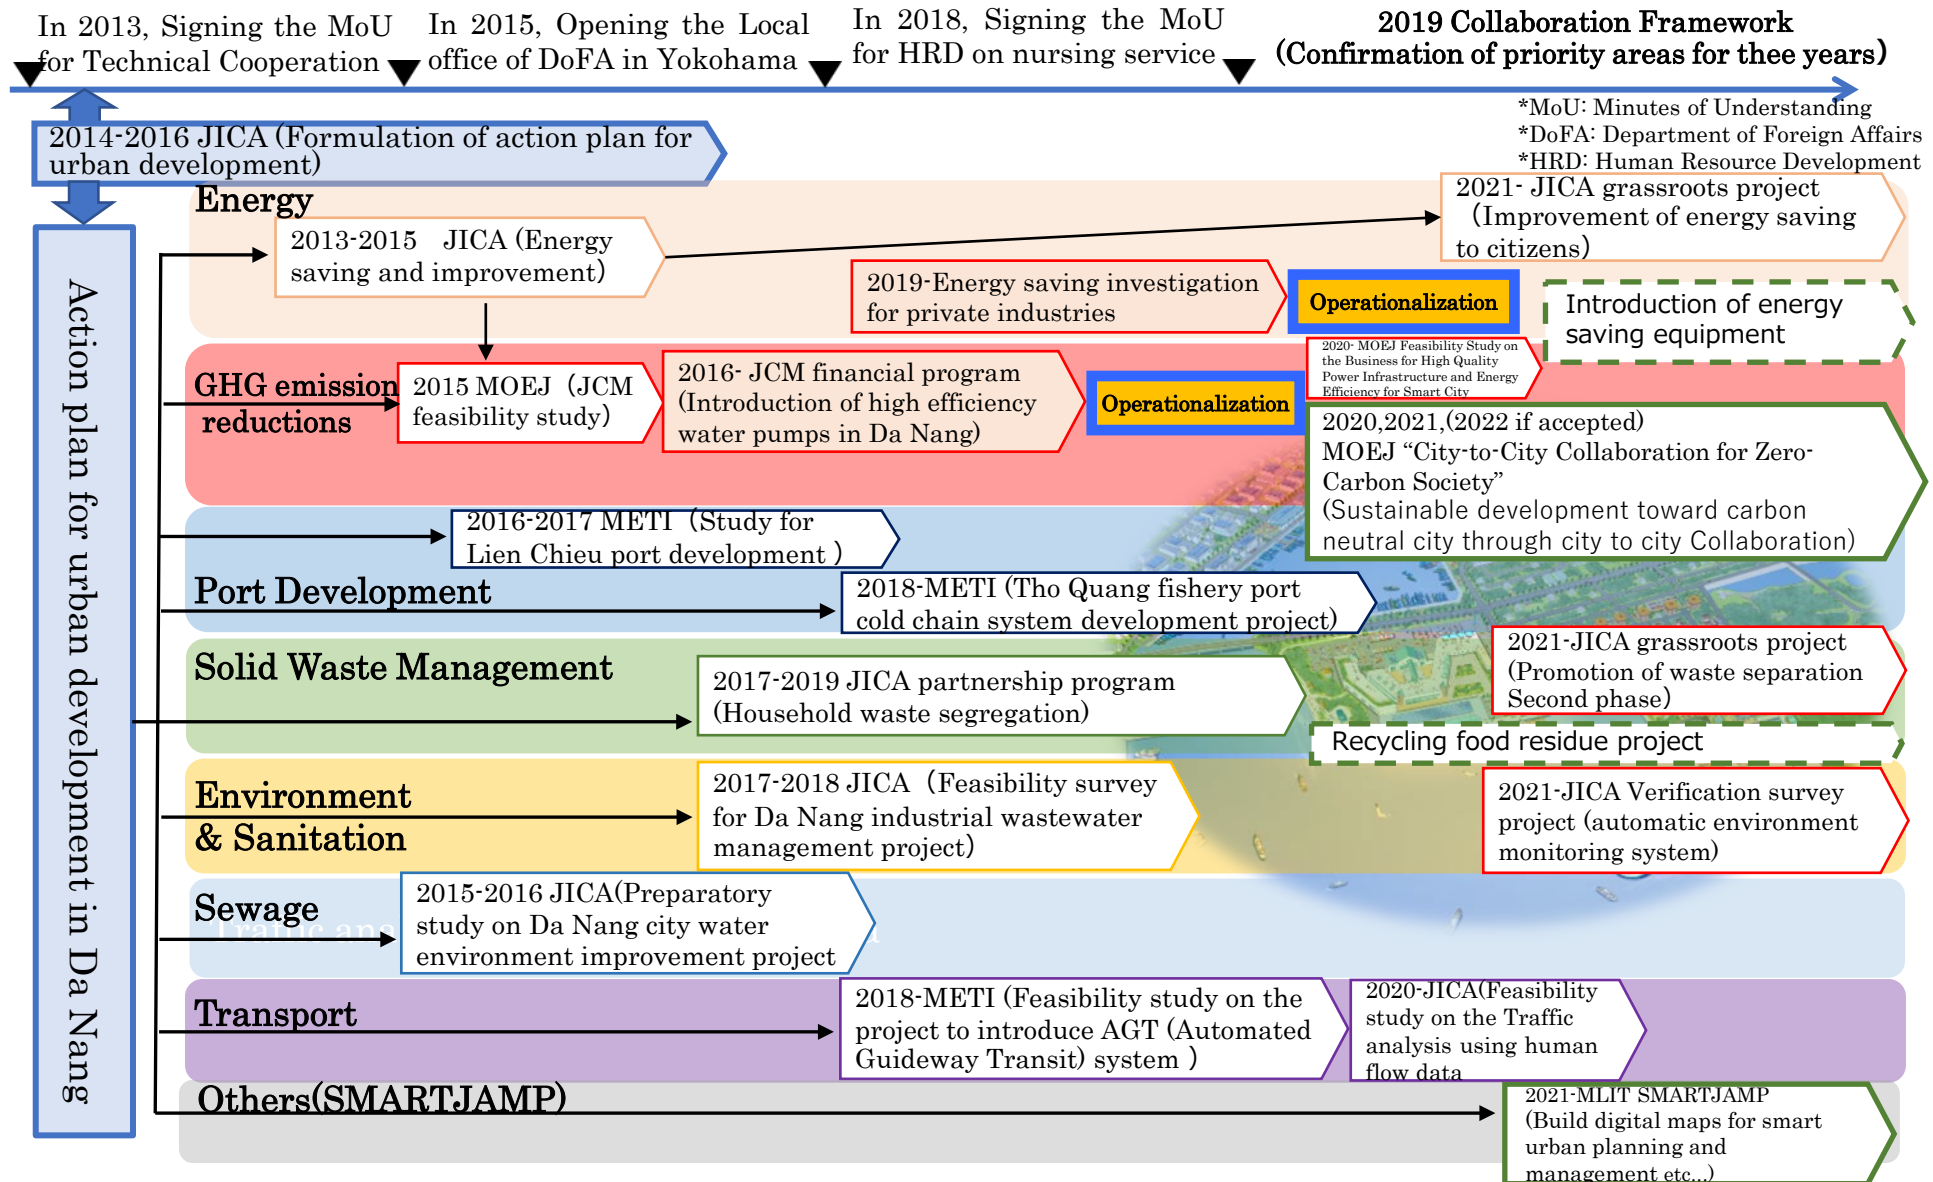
In 2013, Signing the MoU for Technical Cooperation

In 2015, Opening the Local office of DoFA in Yokohama

In 2018, Signing the MoU for HRD on nursing service

2019 Collaboration Framework (Confirmation of priority areas for thee years)

*MoU: Minutes of Understanding
*DoFA: Department of Foreign Affairs
*HRD: Human Resource Development

2014-2016 JICA (Formulation of action plan for urban development)

Action plan for urban development in Da Nang

Energy

2013-2015 JICA (Energy saving and improvement)

2021- JICA grassroots project (Improvement of energy saving to citizens)

2019-Energy saving investigation for private industries

Operationalization

Introduction of energy saving equipment

GHG emission reductions

2015 MOEJ (JCM feasibility study)

2016- JCM financial program (Introduction of high efficiency water pumps in Da Nang)

Operationalization

2020- MOEJ Feasibility Study on the Business for High Quality Power Infrastructure and Energy Efficiency for Smart City

2020,2021,(2022 if accepted) MOEJ “City-to-City Collaboration for Zero-Carbon Society” (Sustainable development toward carbon neutral city through city to city Collaboration)

2016-2017 METI (Study for Lien Chieu port development )

Port Development

2018-METI (Tho Quang fishery port cold chain system development project)

Solid Waste Management

2017-2019 JICA partnership program (Household waste segregation)

2021-JICA grassroots project (Promotion of waste separation Second phase)

Recycling food residue project

Environment & Sanitation

2017-2018 JICA (Feasibility survey for Da Nang industrial wastewater management project)

2021-JICA Verification survey project (automatic environment monitoring system)

Sewage

2015-2016 JICA(Preparatory study on Da Nang city water environment improvement project

Transport

2018-METI (Feasibility study on the project to introduce AGT (Automated Guideway Transit) system )

2020-JICA(Feasibility study on the Traffic analysis using human flow data

Others(SMARTJAMP)

2021-MLIT SMARTJAMP (Build digital maps for smart urban planning and management etc...)